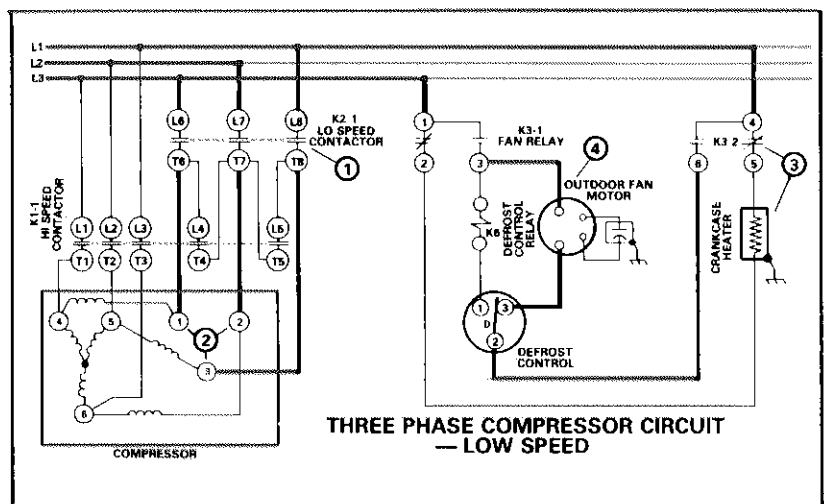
L1
L2
L3
L6
L7
L8
K2-1
LO SPEED
CONTACTOR
①
T6
T7
T8
K1-1
HI SPEED
CONTACTOR
L1
L2
L3
L4
L5
T1
T2
T3
T4
T5
4
5
1
2
②
3
6
COMPRESSOR
1
2
K3-1
FAN RELAY
3
④
OUTDOOR FAN
MOTOR
K6
DEFROST
CONTROL
RELAY
1
3
D
2
DEFROST
CONTROL
4
K3-2
6
5
③
CRANKCASE
HEATER
THREE PHASE COMPRESSOR CIRCUIT
— LOW SPEED